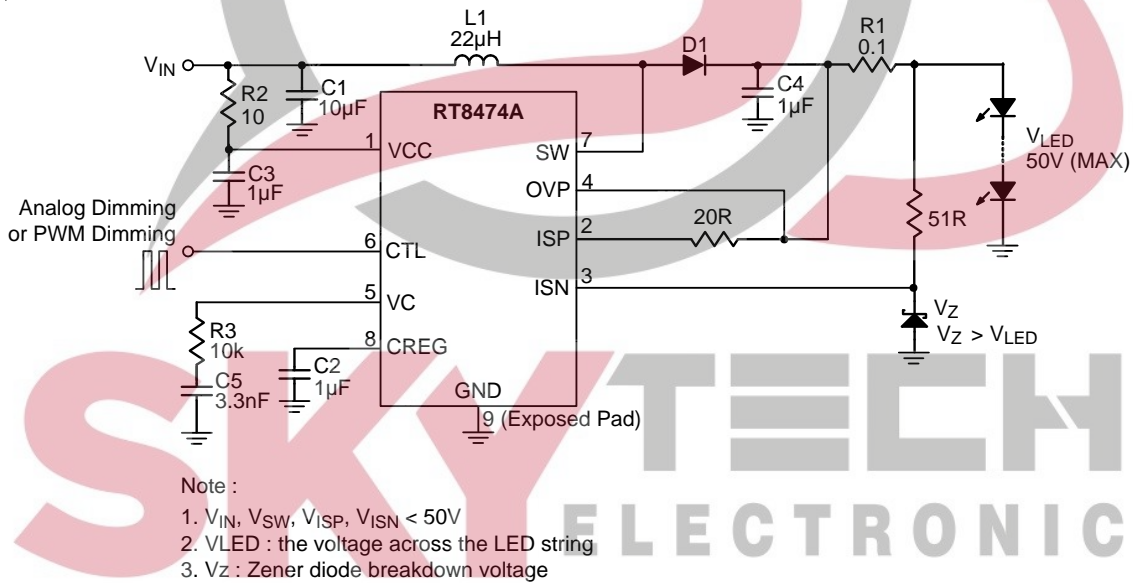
L1
22µH

D1

R1
0.1

$V_{IN}$

R2
10

C1
10µF

RT8474A

C4
1µF

1 VCC

SW 7

$V_{LED}$
50V (MAX)

C3
1µF

OVP 4

Analog Dimming
or PWM Dimming

6 CTL

ISP 2

20R

51R

ISN 3

5 VC

$V_Z$
$V_Z > V_{LED}$

R3
10k

8 CREG

C2
1µF

C5
3.3nF

GND

9 (Exposed Pad)

SKY TECH
ELECTRONIC

Note :
1. $V_{IN}$, $V_{SW}$, $V_{ISP}$, $V_{ISN}$ < 50V
2. VLED : the voltage across the LED string
3. Vz : Zener diode breakdown voltage